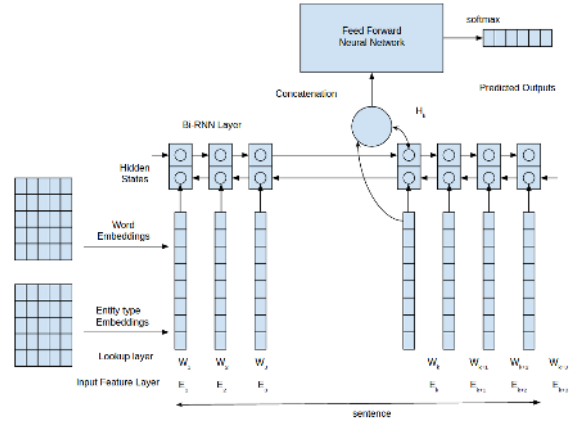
Feed Forward Neural Network

softmax

Concatenation

$H_k$

Predicted Outputs

Bi-RNN Layer

Hidden States

Word Embeddings

Entity type Embeddings

Lookup layer

Input Feature Layer

$W_1$ $W_2$ $W_3$ $W_k$ $W_{k+1}$ $W_{k+2}$ $W_{k+3}$

$E_1$ $E_2$ $E_3$ $E_k$ $E_{k+1}$ $E_{k+2}$ $E_{k+3}$

sentence